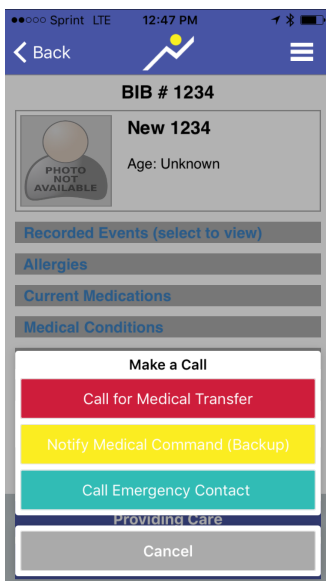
●●○○○ Sprint LTE 12:47 PM

Back

BIB # 1234

PHOTO NOT AVAILABLE

New 1234

Age: Unknown

Recorded Events (select to view)

Allergies

Current Medications

Medical Conditions

Make a Call

Call for Medical Transfer

Notify Medical Command (Backup)

Call Emergency Contact

Providing Care

Cancel